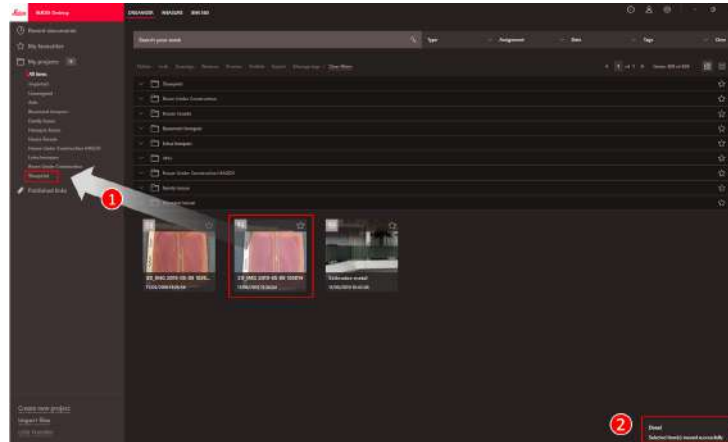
Leica MAGIS Desktop

ORGANIZE MEASURE EMBED

Recent documents
My favourites
My projects
All items
Unplaced
Unassigned
Published links

Search your work
Type
Assignment
Date
Tags

Create new project
Import files

1

2

Done!
Selected item(s) moved successfully